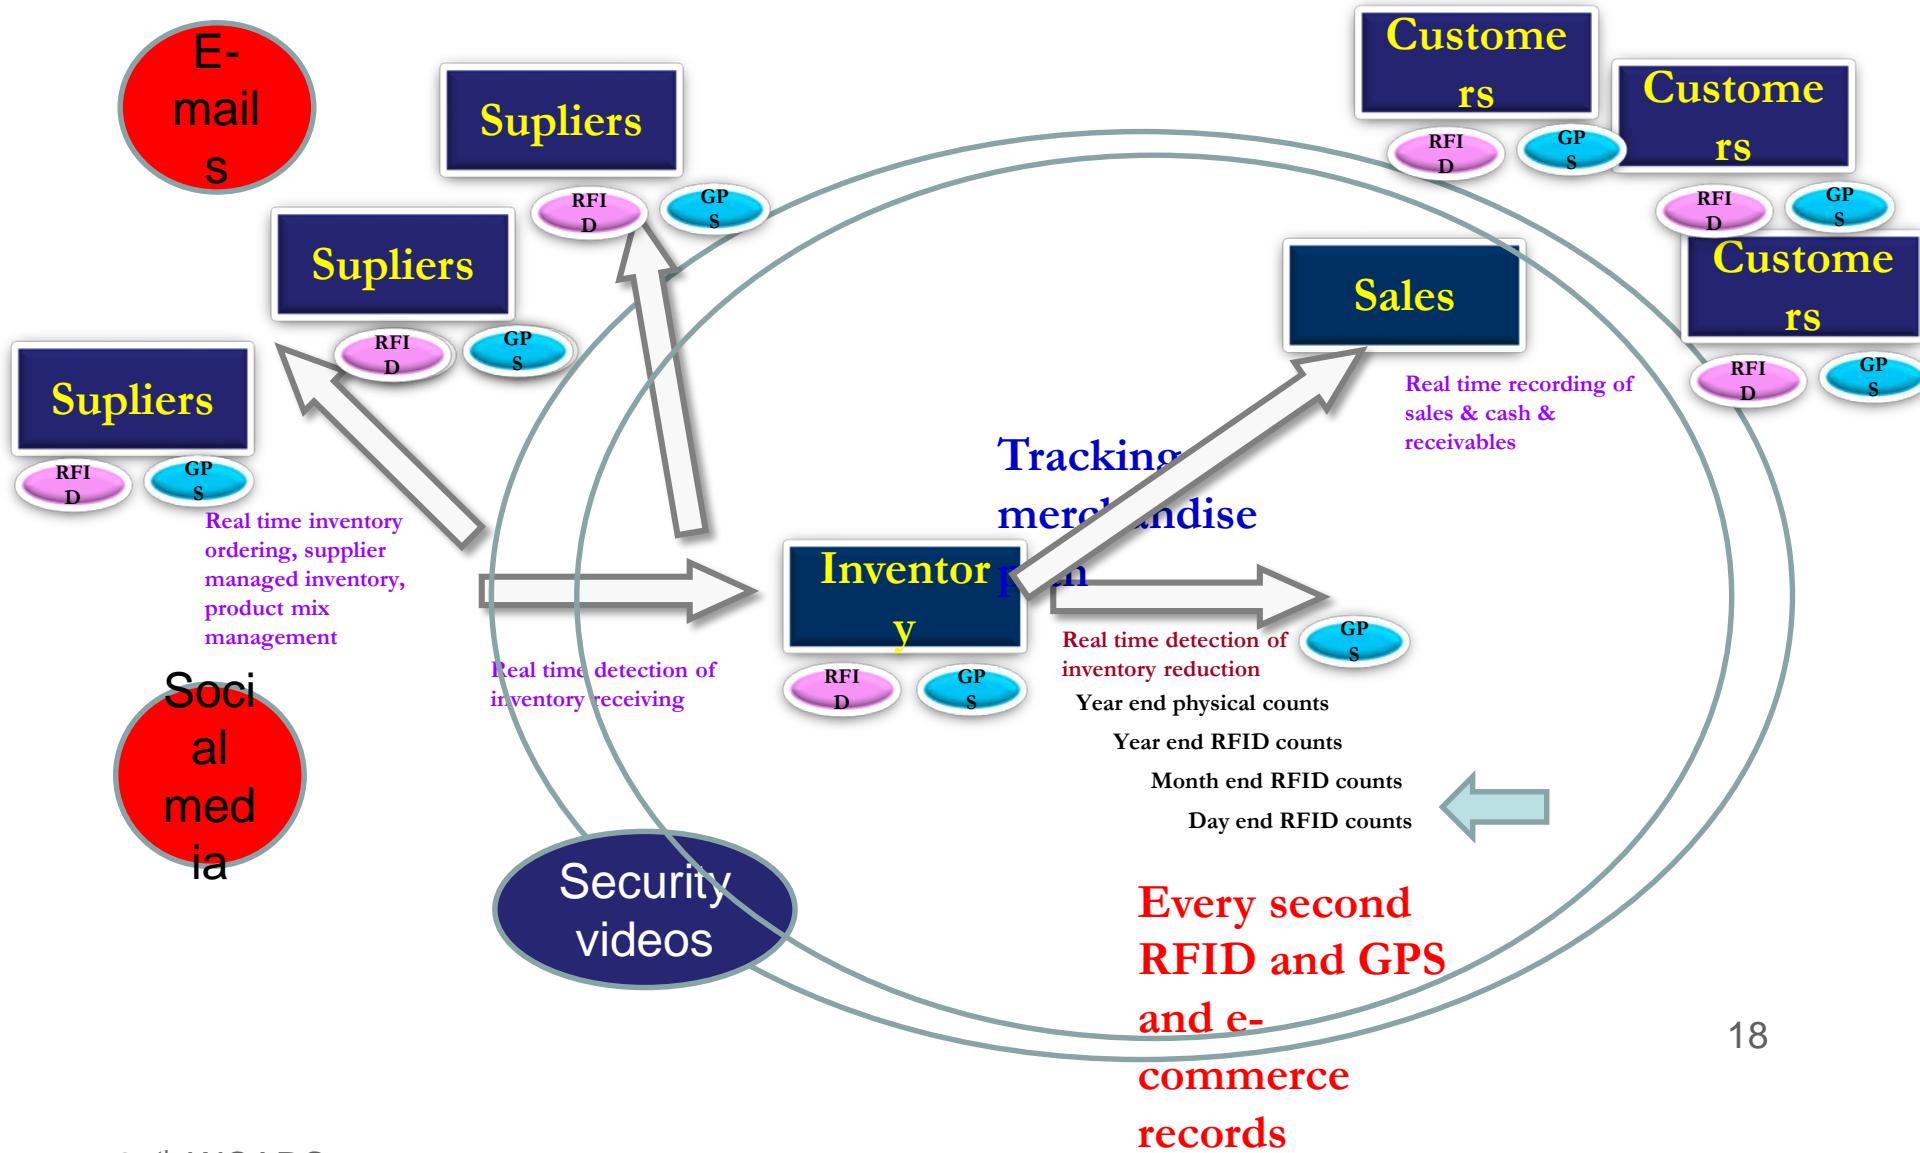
E-mails

Supliers

RFID GPS

Supliers

RFID GPS

Supliers

RFID GPS

Customers

RFID GPS

Customers

RFID GPS

Customers

RFID GPS

Sales

Real time recording of sales & cash & receivables

Tracking merchandise

Real time inventory ordering, supplier managed inventory, product mix management

Inventory

RFID GPS

Real time detection of inventory receiving

Real time detection of inventory reduction

GPS

Year end physical counts

Year end RFID counts

Month end RFID counts

Day end RFID counts

Social media

Security videos

Every second RFID and GPS and e-commerce records

18

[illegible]